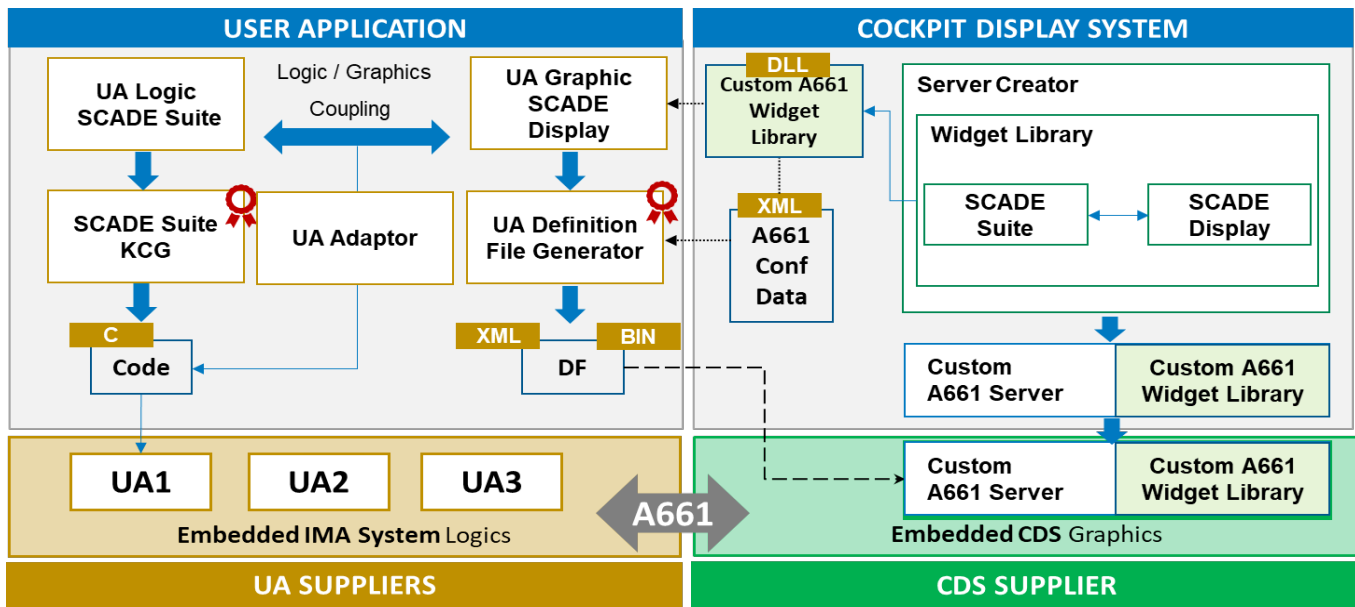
USER APPLICATION

COCKPIT DISPLAY SYSTEM

UA Logic SCADE Suite

Logic / Graphics Coupling

UA Graphic SCADE Display

DLL

Custom A661 Widget Library

Server Creator

Widget Library

SCADE Suite

SCADE Display

SCADE Suite KCG

UA Adaptor

UA Definition File Generator

XML

A661 Conf Data

C

Code

XML

DF

BIN

Custom A661 Server

Custom A661 Widget Library

Custom A661 Server

Custom A661 Widget Library

UA1

UA2

UA3

A661

Embedded IMA System Logics

Embedded CDS Graphics

UA SUPPLIERS

CDS SUPPLIER